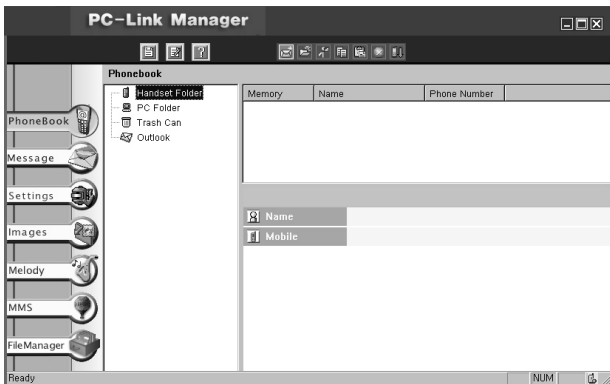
PC-Link Manager

Phonebook

Handset Folder
PC Folder
Trash Can
Outlook

| Memory | Name | Phone Number |
|---|---|---|

Name
Mobile

PhoneBook
Message
Settings
Images
Melody
MMS
FileManager

Ready
NUM